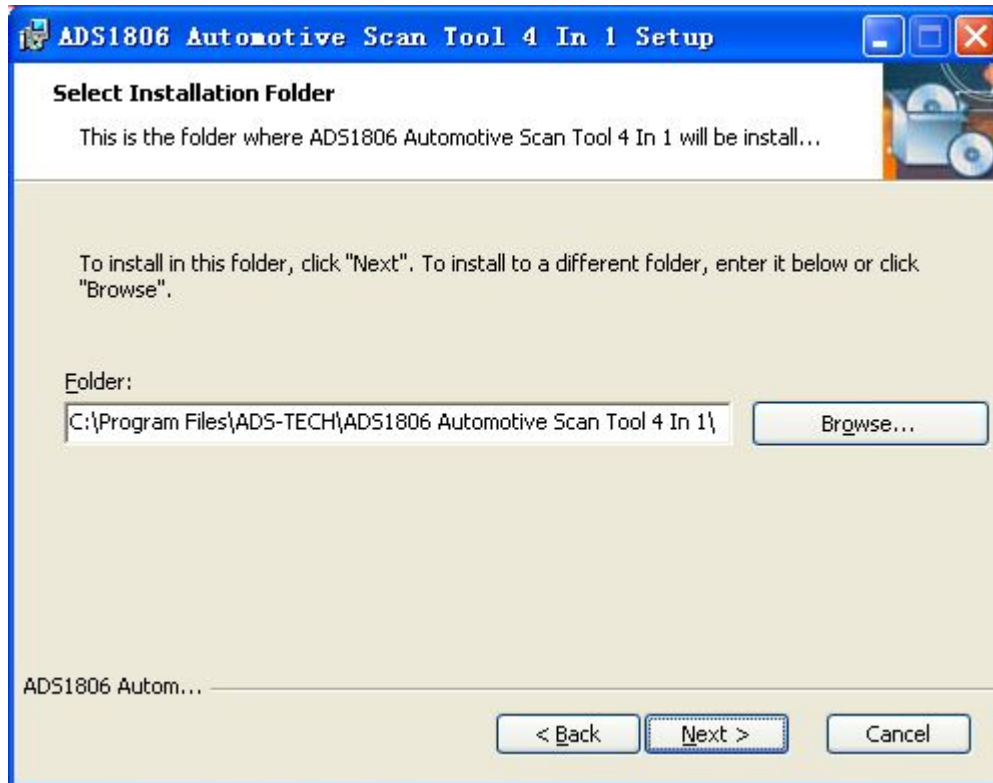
ADS1806 Automotive Scan Tool 4 In 1 Setup

Select Installation Folder

This is the folder where ADS1806 Automotive Scan Tool 4 In 1 will be install...

To install in this folder, click "Next". To install to a different folder, enter it below or click "Browse".

Folder:

C:\Program Files\ADS-TECH\ADS1806 Automotive Scan Tool 4 In 1\

Browse...

ADS1806 Autom...

< Back

Next >

Cancel